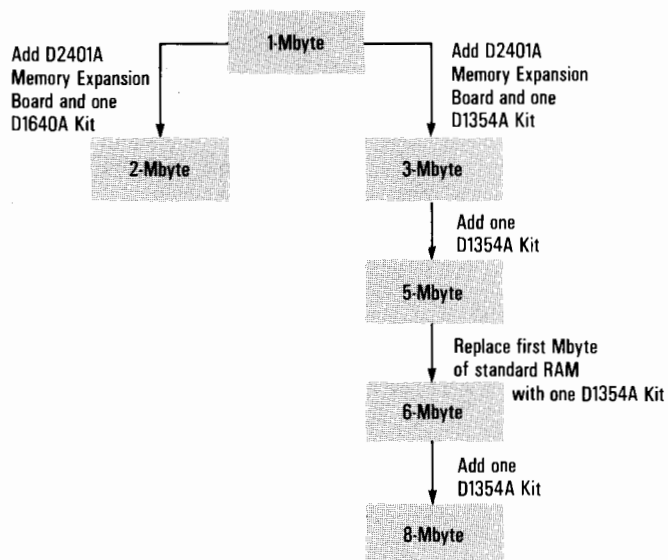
1-Mbyte

Add D2401A Memory Expansion Board and one D1640A Kit

2-Mbyte

Add D2401A Memory Expansion Board and one D1354A Kit

3-Mbyte

Add one D1354A Kit

5-Mbyte

Replace first Mbyte of standard RAM with one D1354A Kit

6-Mbyte

Add one D1354A Kit

8-Mbyte